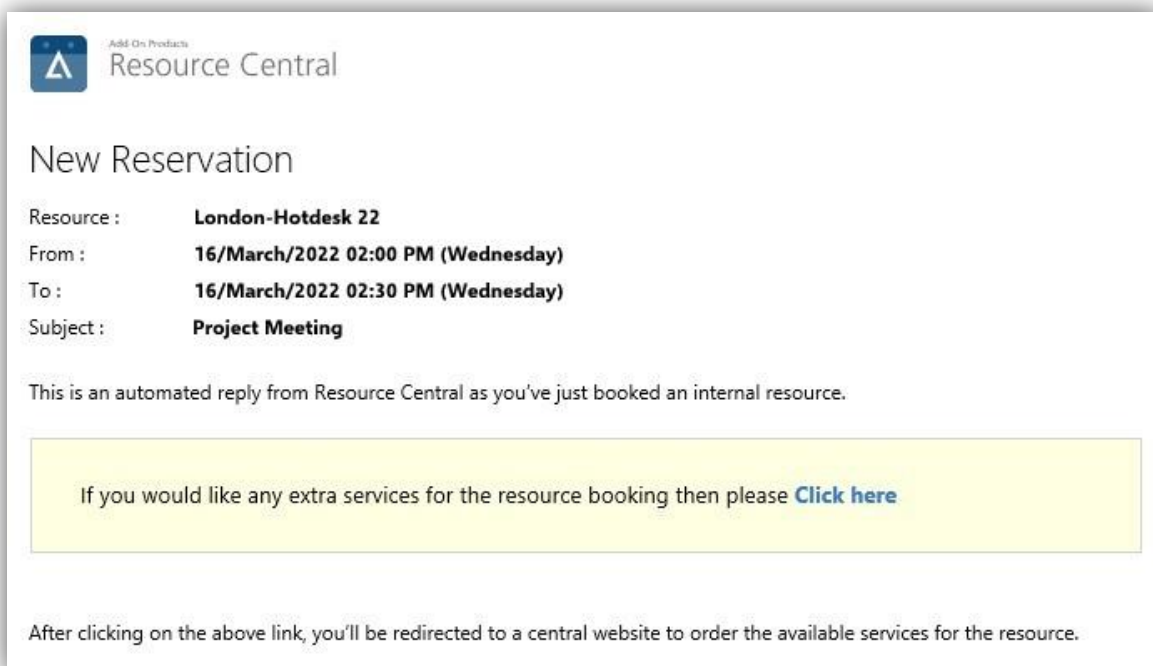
Add On Products
Resource Central

New Reservation

| Resource : | London-Hotdesk 22 |
|---|---|
| From : | 16/March/2022 02:00 PM (Wednesday) |
| To : | 16/March/2022 02:30 PM (Wednesday) |
| Subject : | Project Meeting |

This is an automated reply from Resource Central as you've just booked an internal resource.

If you would like any extra services for the resource booking then please Click here

After clicking on the above link, you'll be redirected to a central website to order the available services for the resource.